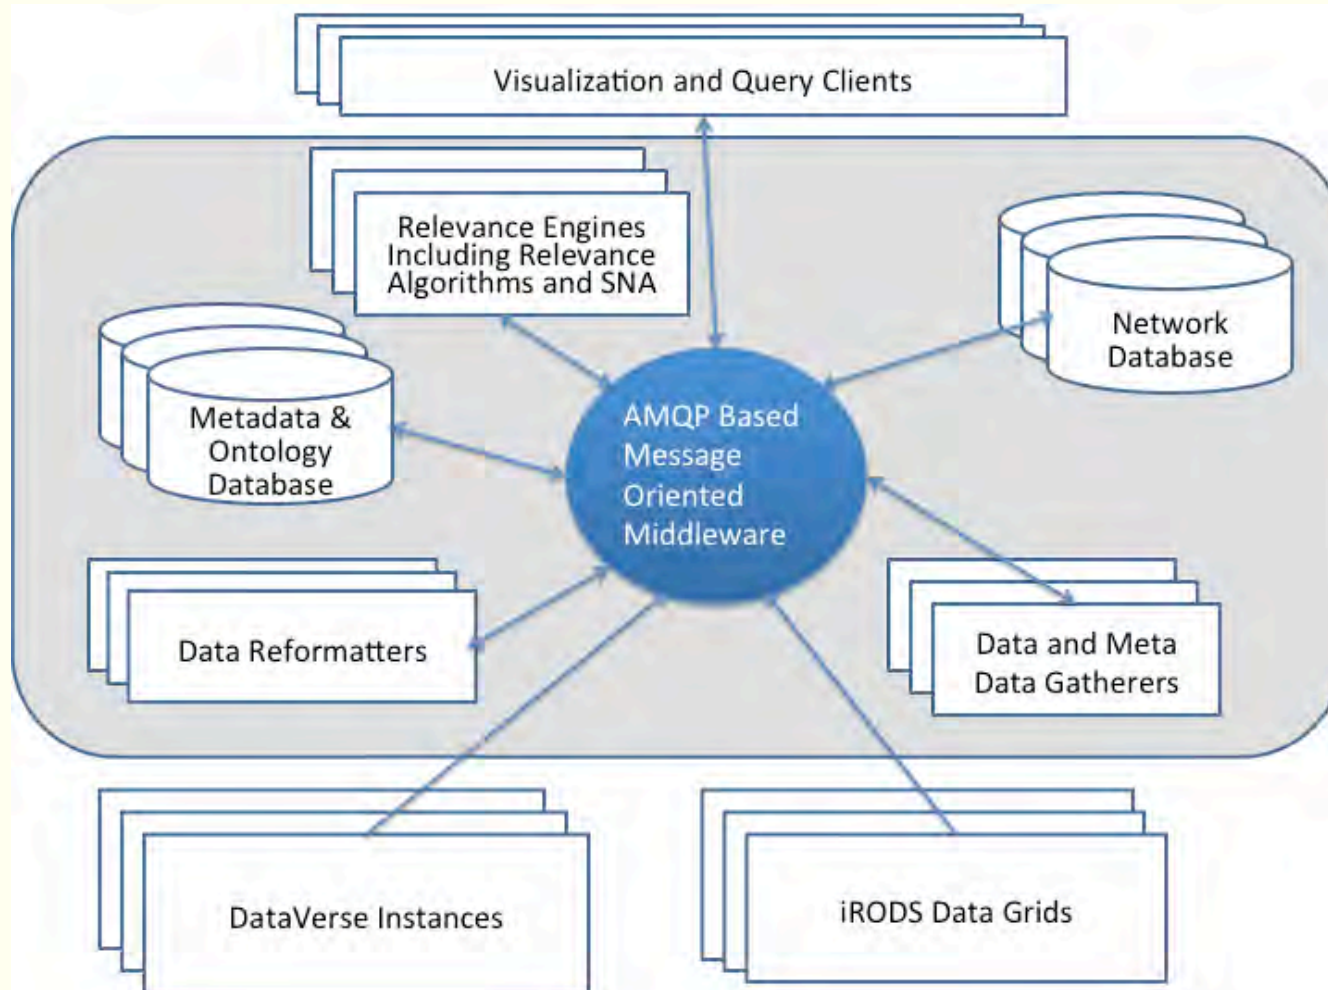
Visualization and Query Clients

Relevance Engines Including Relevance Algorithms and SNA

Network Database

Metadata & Ontology Database

AMQP Based Message Oriented Middleware

Data Reformatters

Data and Meta Data Gatherers

DataVerse Instances

iRODS Data Grids